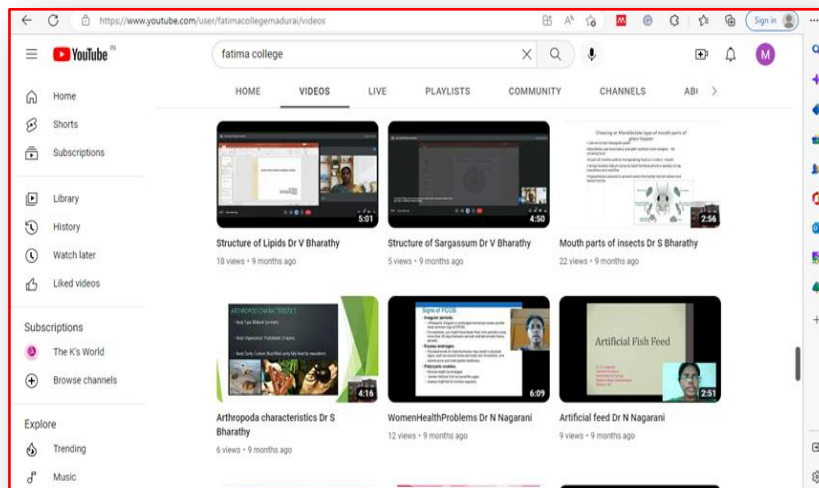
https://www.youtube.com/user/fatimacollegemadurai/videos

Sign in

YouTube IN

fatima college

M

Home

Shorts

Subscriptions

Library

History

Watch later

Liked videos

Subscriptions

The K's World

Browse channels

Explore

Trending

Music

HOME VIDEOS LIVE PLAYLISTS COMMUNITY CHANNELS AB

5:01
Structure of Lipids Dr V Bharathy
18 views • 9 months ago

4:50
Structure of Sargassum Dr V Bharathy
5 views • 9 months ago

Chewing or Mandibulate type of mouth parts of grass hopper
2:56
Mouth parts of insects Dr S Bharathy
22 views • 9 months ago

ARTHROPODA CHARACTERISTICS
4:16
Arthropoda characteristics Dr S Bharathy
6 views • 9 months ago

Signs of PCOS
6:09
WomenHealthProblems Dr N Nagarani
12 views • 9 months ago

Artificial Fish Feed
2:51
Artificial feed Dr N Nagarani
9 views • 9 months ago